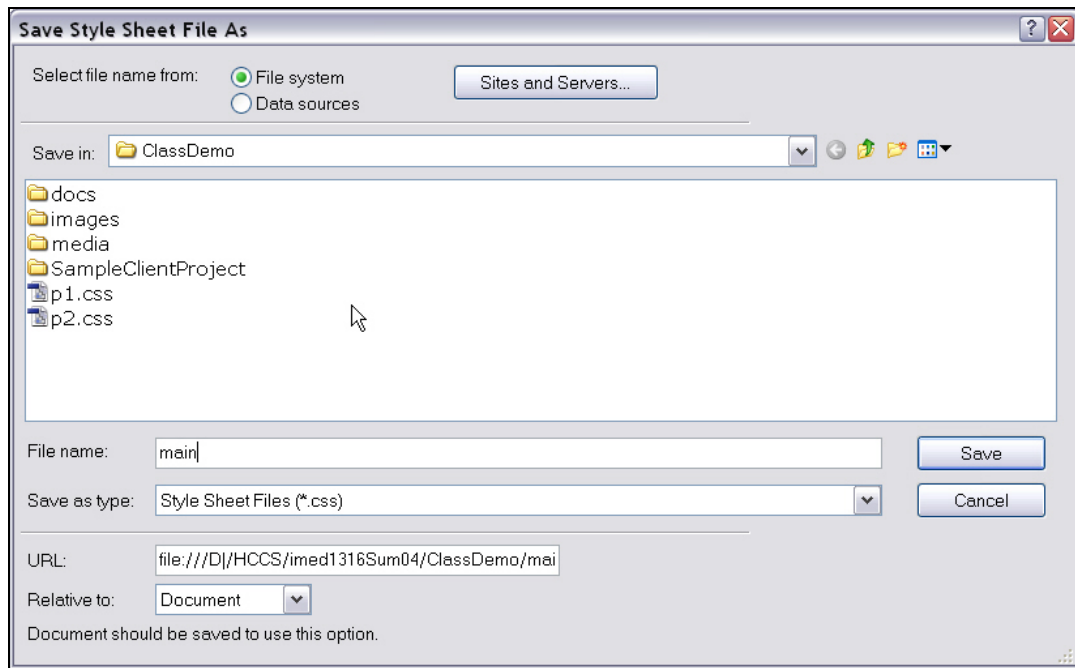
Save Style Sheet File As

Select file name from: File system Data sources

Sites and Servers...

Save in: ClassDemo

docs
images
media
SampleClientProject
p1.css
p2.css

File name: main

Save

Save as type: Style Sheet Files (*.css)

Cancel

URL: file:///D|/HCCS/imed1316Sum04/ClassDemo/mai

Relative to: Document

Document should be saved to use this option.